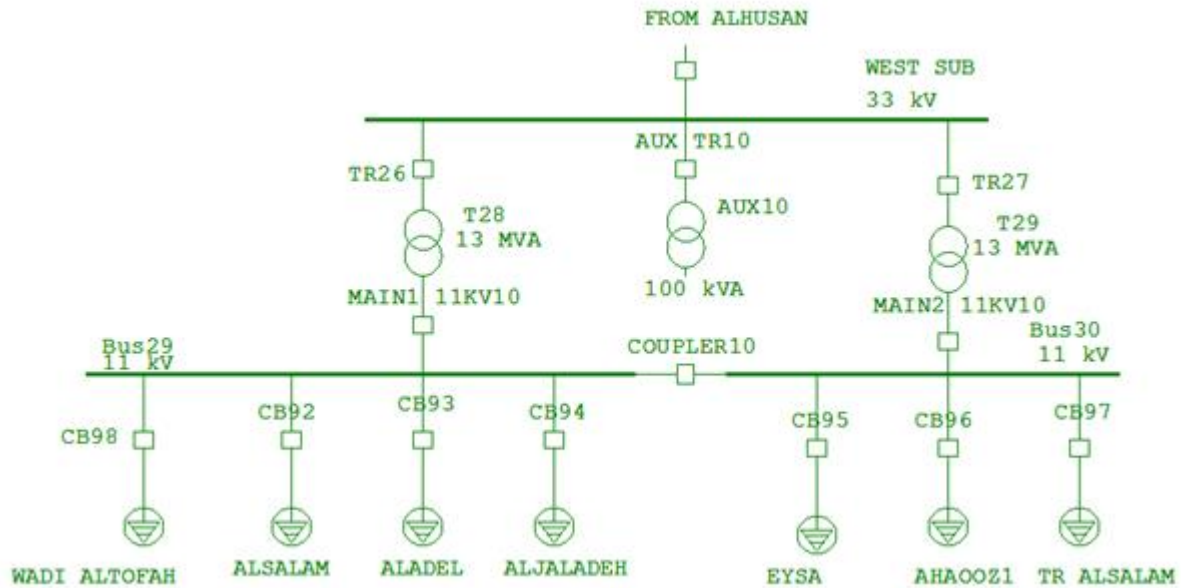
FROM ALHUSAN

WEST SUB
33 kV

AUX TR10

TR26

TR27

T28
13 MVA

AUX10

T29
13 MVA

100 kVA

MAIN1 11KV10

MAIN2 11KV10

Bus29
11 kV

COUPLER10

Bus30
11 kV

CB98

CB92

CB93

CB94

CB95

CB96

CB97

WADI ALTOFAH

ALSALAM

ALADEL

ALJALADEH

EYSA

AHAOOZ1

TR ALSALAM